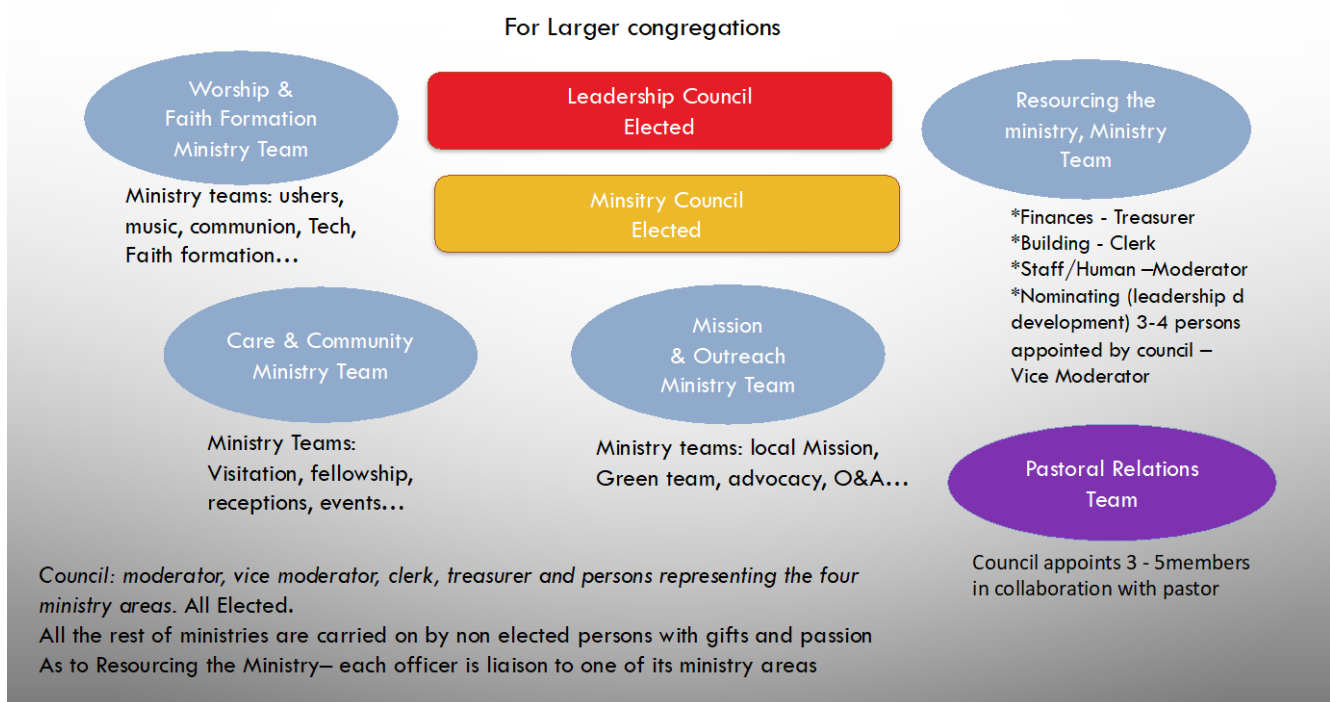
For Larger congregations

Worship & Faith Formation Ministry Team

Leadership Council Elected

Resourcing the ministry, Ministry Team

Ministry teams: ushers, music, communion, Tech, Faith formation…

Minsitry Council Elected

*Finances - Treasurer
*Building - Clerk
*Staff/Human –Moderator
*Nominating (leadership d development) 3-4 persons appointed by council – Vice Moderator

Care & Community Ministry Team

Mission & Outreach Ministry Team

Ministry Teams: Visitation, fellowship, receptions, events…

Ministry teams: local Mission, Green team, advocacy, O&A…

Pastoral Relations Team

Council appoints 3 - 5members in collaboration with pastor

Council: moderator, vice moderator, clerk, treasurer and persons representing the four ministry areas. All Elected.
All the rest of ministries are carried on by non elected persons with gifts and passion
As to Resourcing the Ministry– each officer is liaison to one of its ministry areas